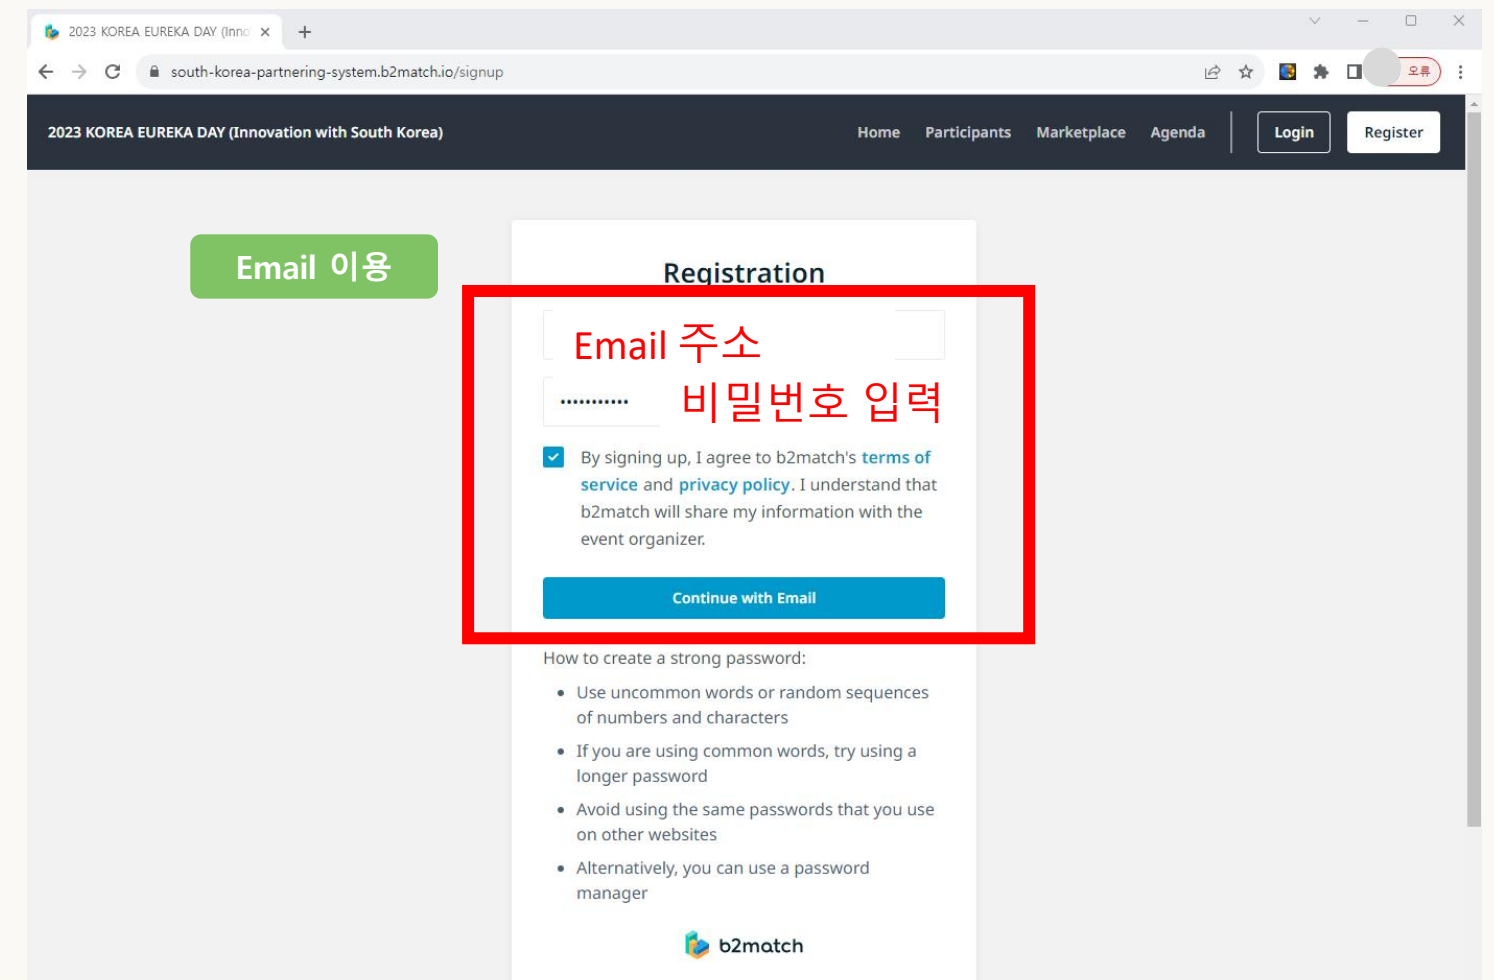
2023 KOREA EUREKA DAY (Inno ×
+

south-korea-partnering-system.b2match.io/signup

오류

2023 KOREA EUREKA DAY (Innovation with South Korea)

Home Participants Marketplace Agenda Login Register

Email 이용

Registration

Email 주소

비밀번호 입력

By signing up, I agree to b2match's terms of service and privacy policy. I understand that b2match will share my information with the event organizer.

Continue with Email

How to create a strong password:

• Use uncommon words or random sequences of numbers and characters
• If you are using common words, try using a longer password
• Avoid using the same passwords that you use on other websites
• Alternatively, you can use a password manager

b2match